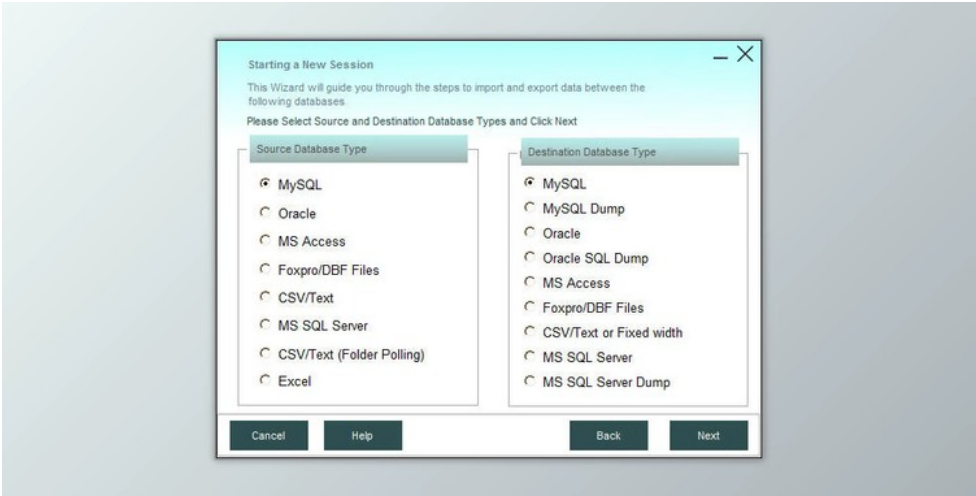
Starting a New Session

This Wizard will guide you through the steps to import and export data between the following databases.

Please Select Source and Destination Database Types and Click Next

Source Database Type

MySQL

Oracle

MS Access

Foxpro/DBF Files

CSV/Text

MS SQL Server

CSV/Text (Folder Polling)

Excel

Destination Database Type

MySQL

MySQL Dump

Oracle

Oracle SQL Dump

MS Access

Foxpro/DBF Files

CSV/Text or Fixed width

MS SQL Server

MS SQL Server Dump

Cancel

Help

Back

Next